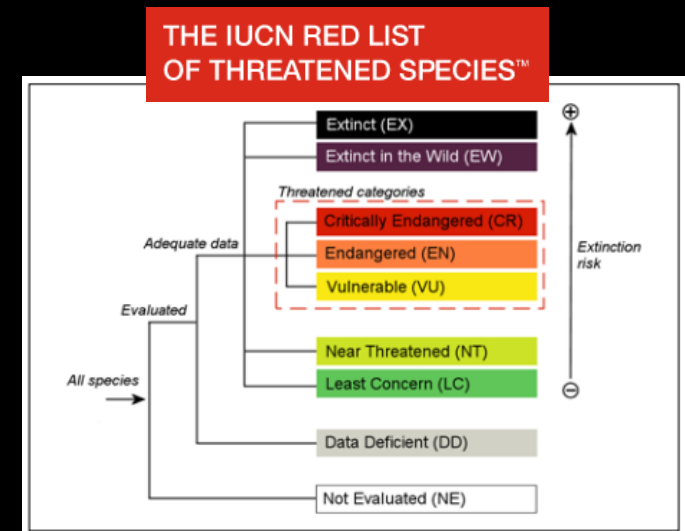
THE IUCN RED LIST OF THREATENED SPECIES™

Extinct (EX)
Extinct in the Wild (EW)
Threatened categories
Critically Endangered (CR)
Endangered (EN)
Vulnerable (VU)
Near Threatened (NT)
Least Concern (LC)
Data Deficient (DD)
Not Evaluated (NE)

Adequate data
Evaluated
All species

⊕
Extinction risk
⊖